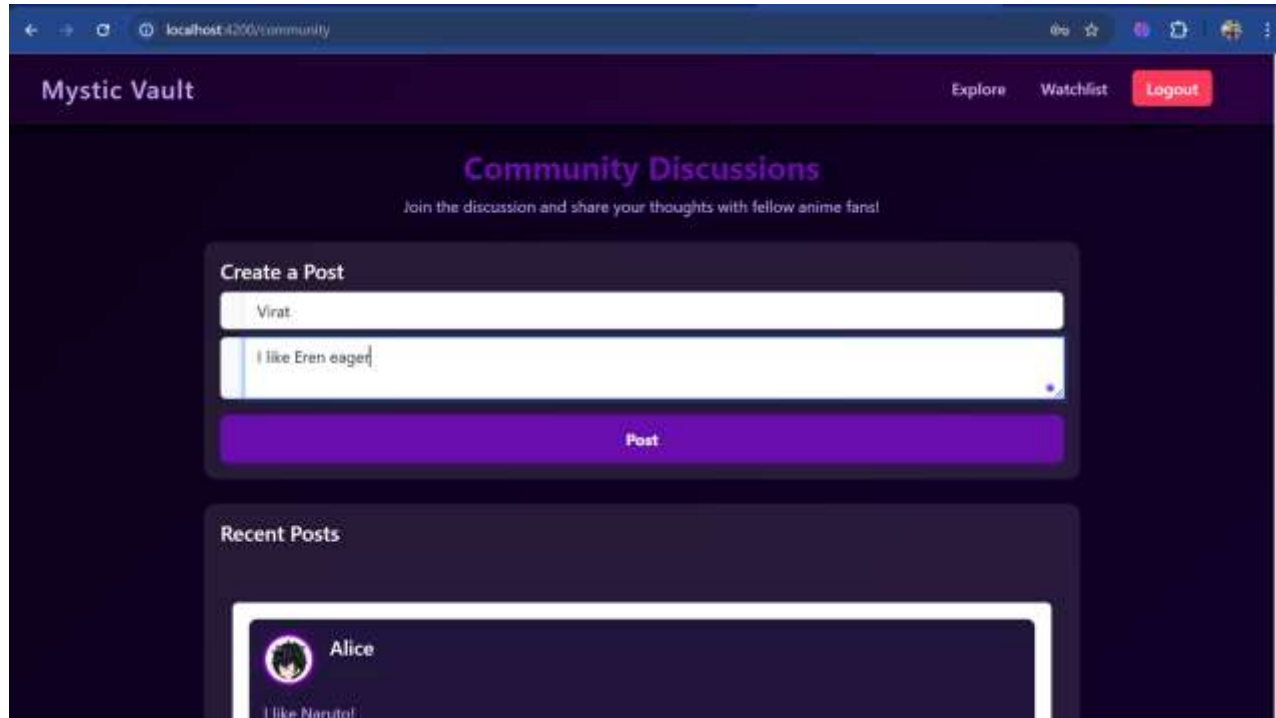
localhost:4200/community

Mystic Vault

Explore Watchlist Logout

Community Discussions

Join the discussion and share your thoughts with fellow anime fans!

Create a Post

Virat

I like Eren eager

Post

Recent Posts

Alice

I like Naruto!